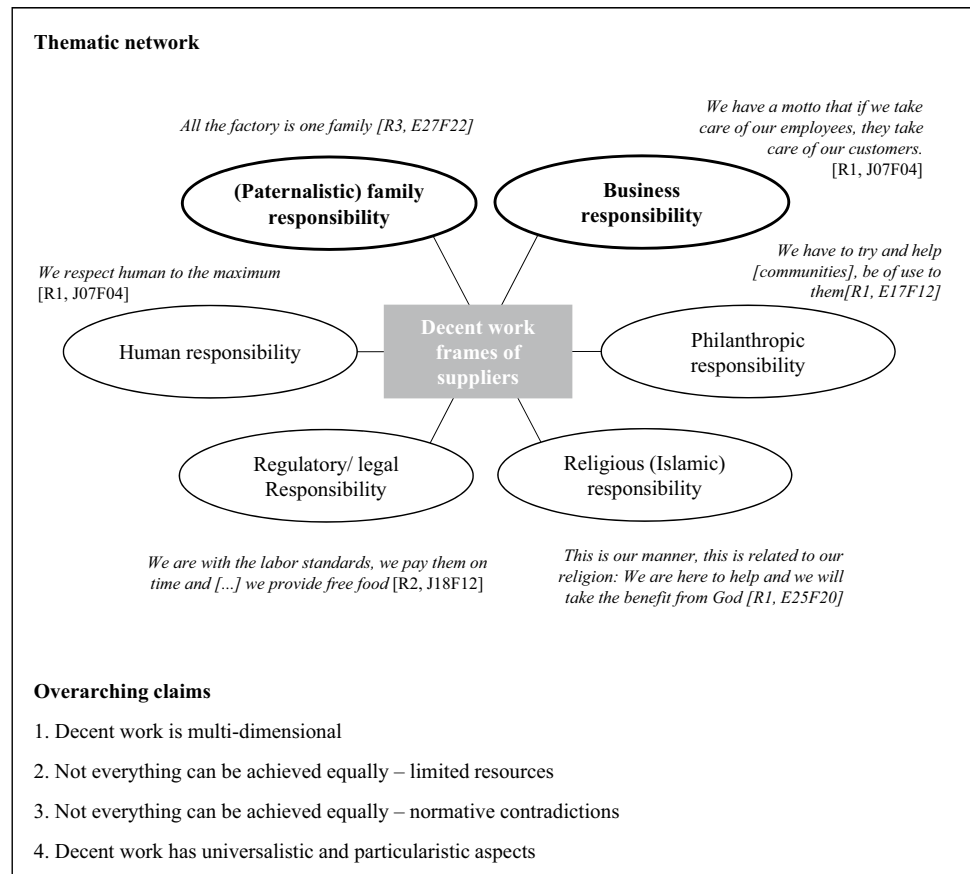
**Thematic network**

*All the factory is one family [R3, E27F22]*

*We have a motto that if we take care of our employees, they take care of our customers.* [R1, J07F04]

**(Paternalistic) family responsibility**

**Business responsibility**

*We respect human to the maximum* [R1, J07F04]

*We have to try and help [communities], be of use to them[R1, E17F12]*

Human responsibility

Decent work frames of suppliers

Philanthropic responsibility

Regulatory/ legal Responsibility

Religious (Islamic) responsibility

*We are with the labor standards, we pay them on time and [...] we provide free food* [R2, J18F12]

*This is our manner, this is related to our religion: We are here to help and we will take the benefit from God [R1, E25F20]*

**Overarching claims**

1. Decent work is multi-dimensional

2. Not everything can be achieved equally – limited resources

3. Not everything can be achieved equally – normative contradictions

4. Decent work has universalistic and particularistic aspects